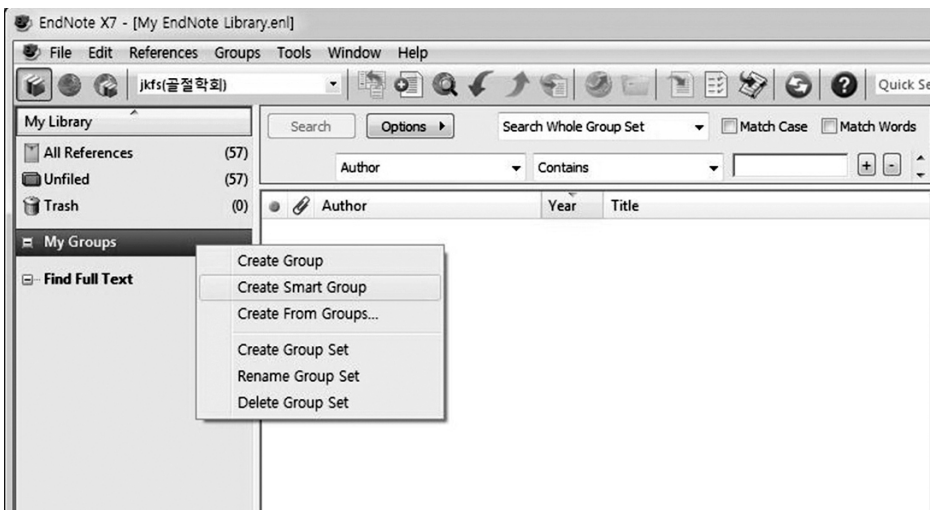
EndNote X7 - [My EndNote Library.enl]

File Edit References Groups Tools Window Help

jkfs(골절학회)

Quick Se

My Library

All References (57)
Unfiled (57)
Trash (0)

My Groups

Find Full Text

Search Options ▸ Search Whole Group Set Match Case Match Words

Author Contains

Author Year Title

Create Group
Create Smart Group
Create From Groups...
Create Group Set
Rename Group Set
Delete Group Set